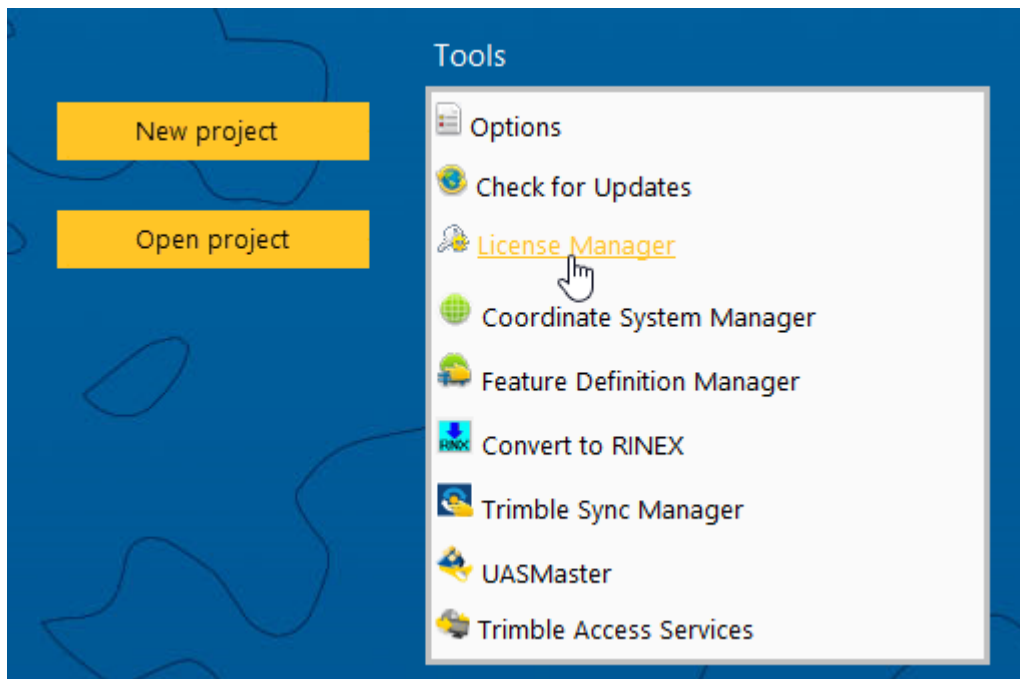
New project

Open project

Tools

Options

Check for Updates

License Manager

Coordinate System Manager

Feature Definition Manager

RNX Convert to RINEX

Trimble Sync Manager

UASMaster

Trimble Access Services